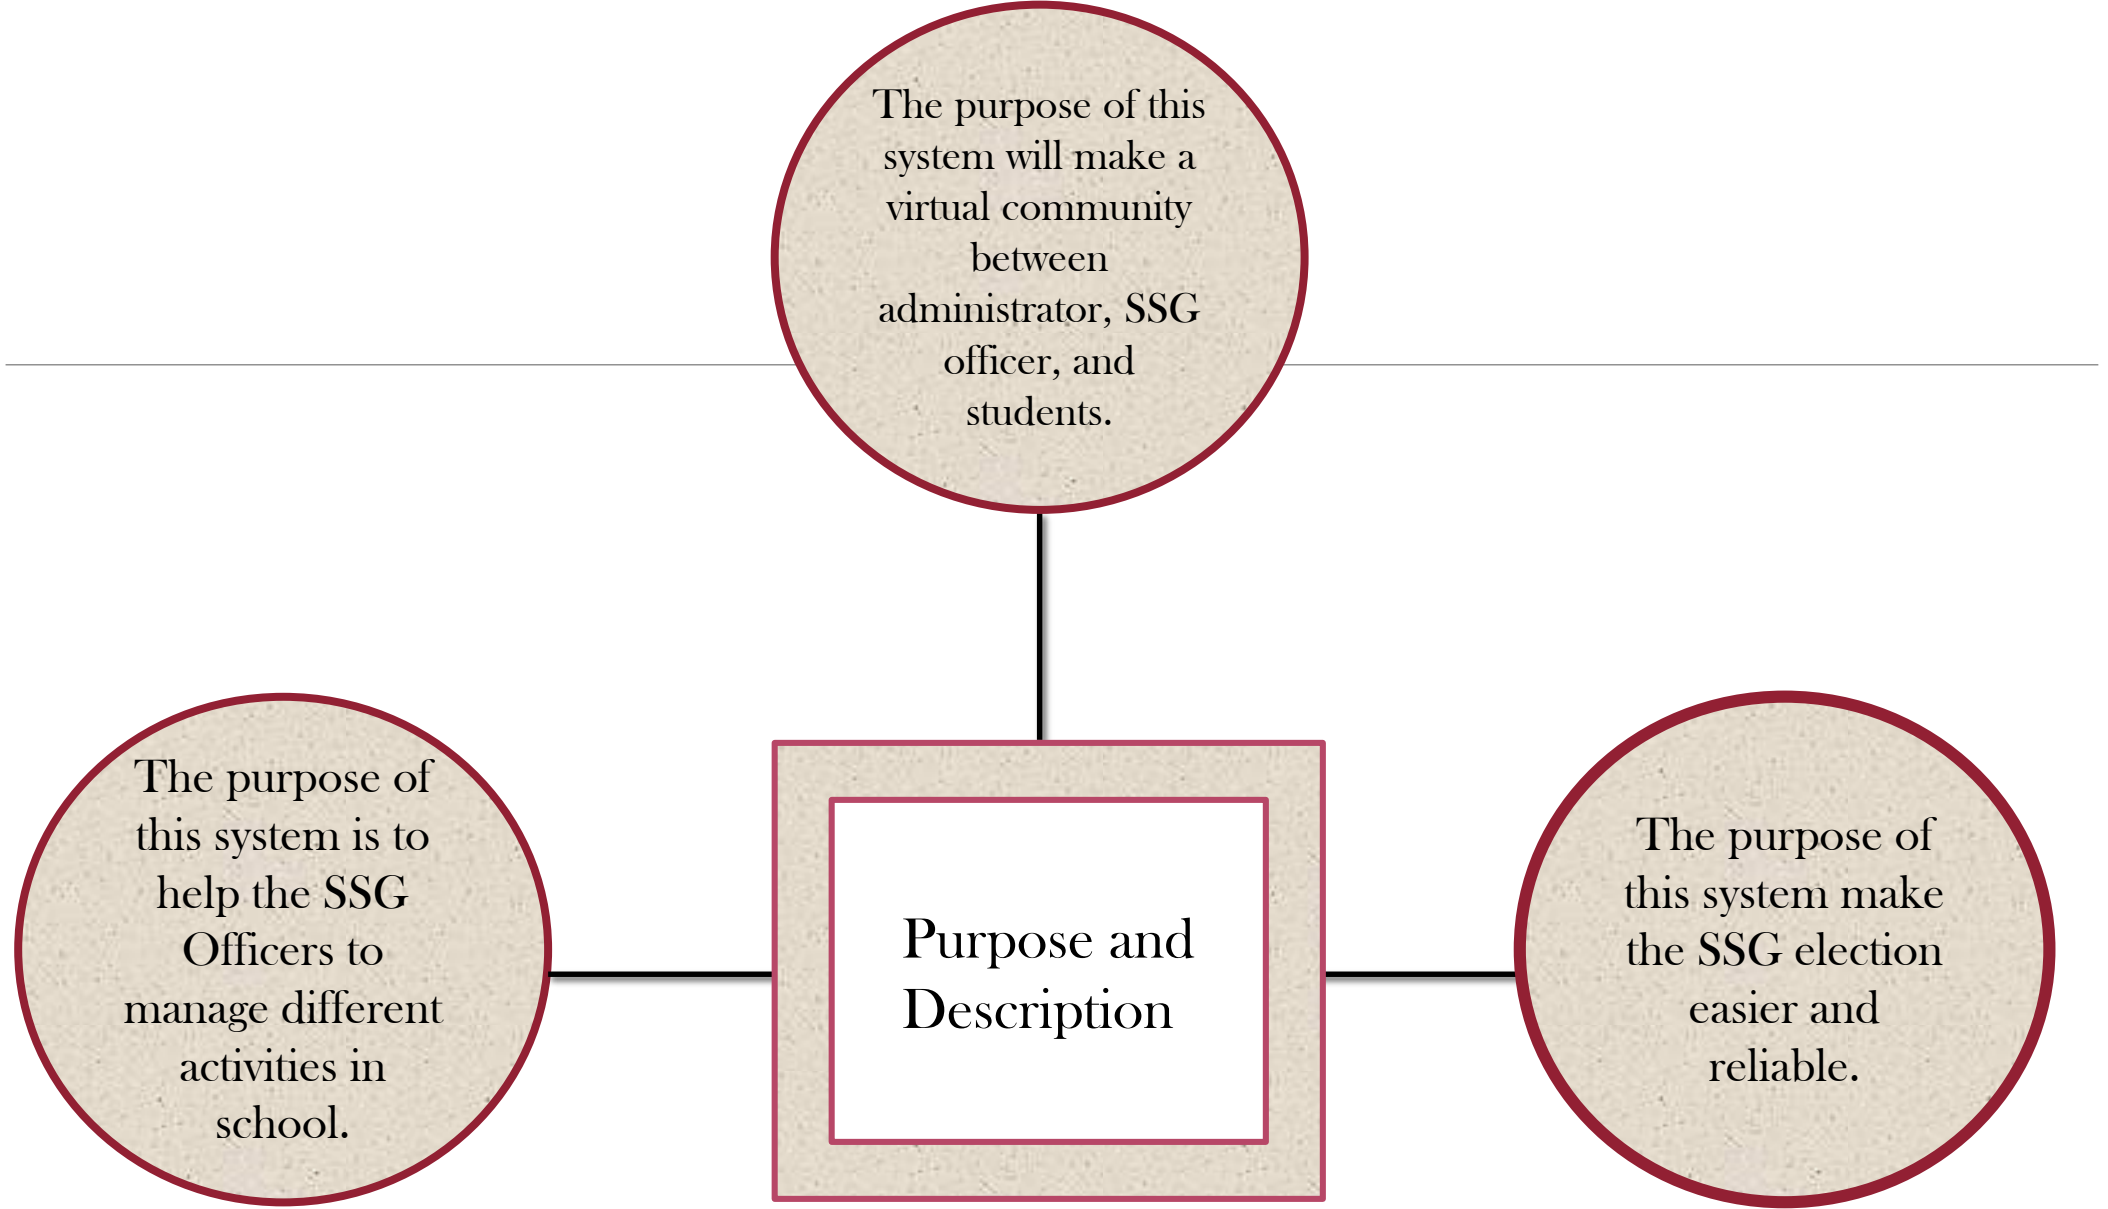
The purpose of this system will make a virtual community between administrator, SSG officer, and students.

The purpose of this system is to help the SSG Officers to manage different activities in school.

Purpose and Description

The purpose of this system make the SSG election easier and reliable.